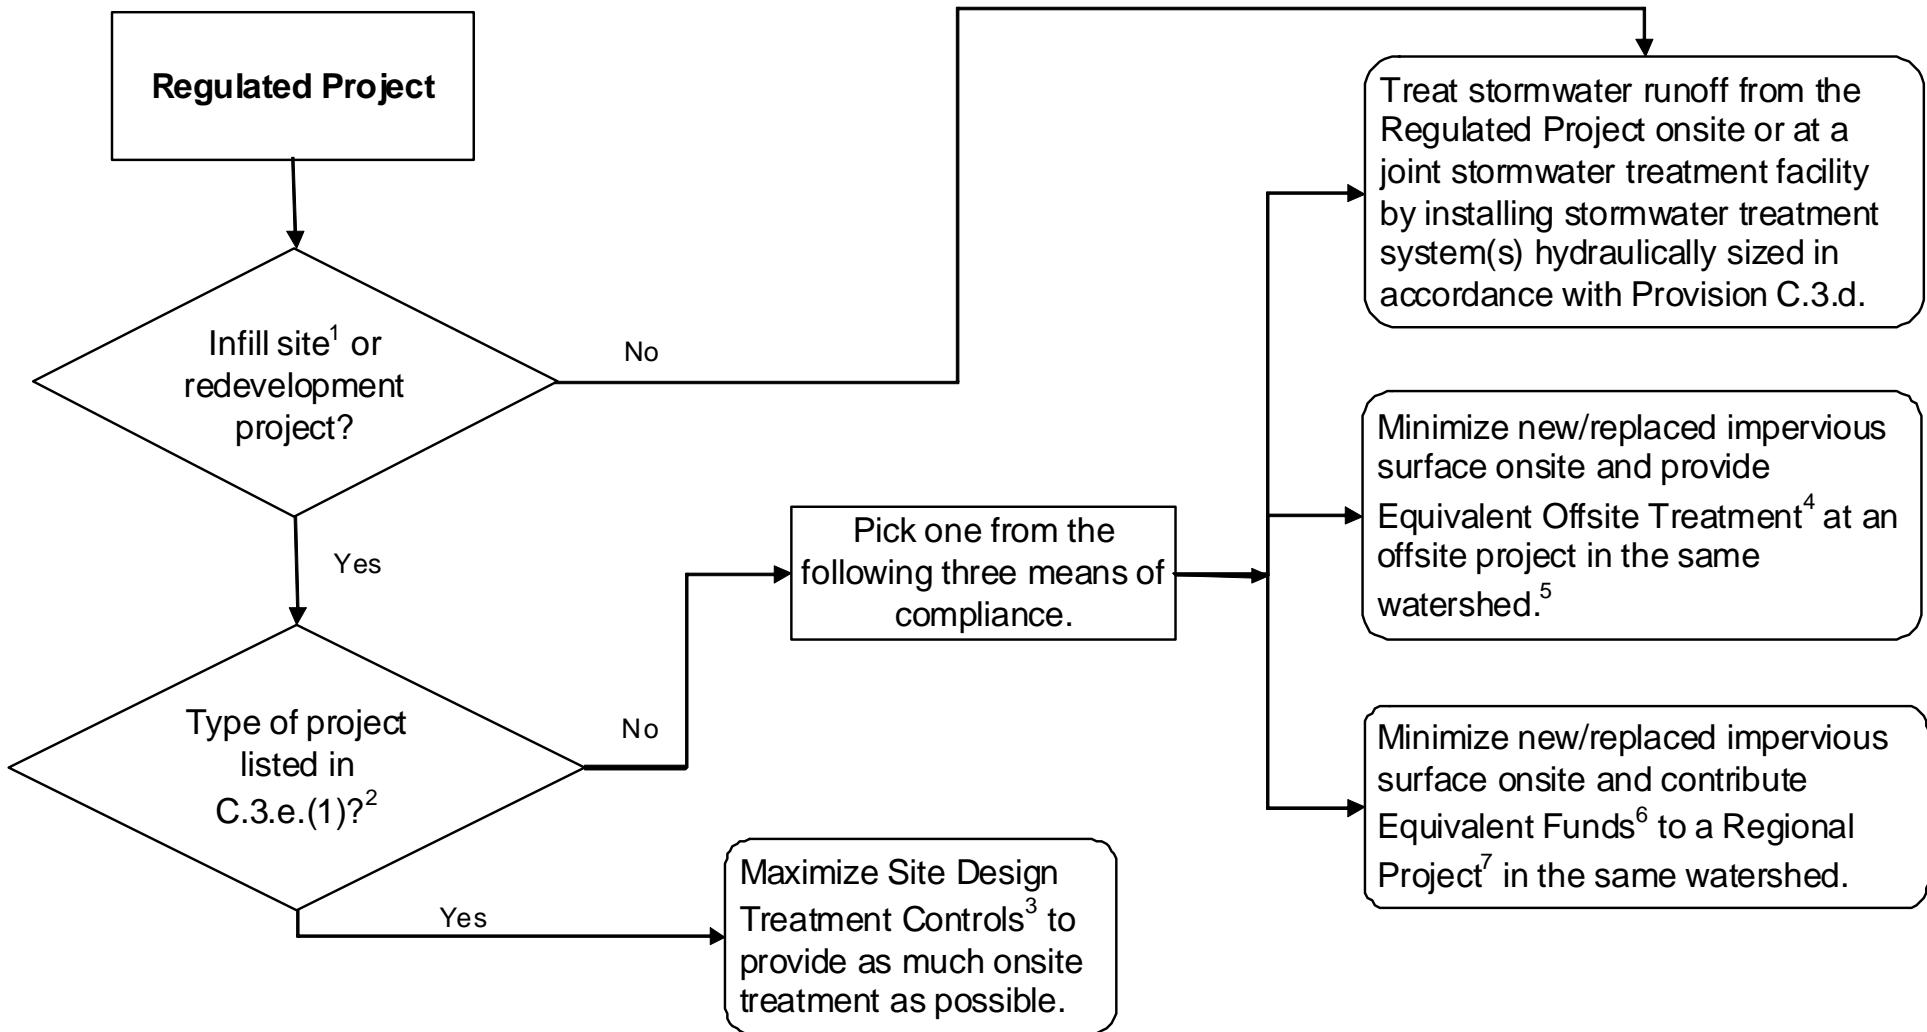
Regulated Project

Infill site$^1$ or redevelopment project?

No

Treat stormwater runoff from the Regulated Project onsite or at a joint stormwater treatment facility by installing stormwater treatment system(s) hydraulically sized in accordance with Provision C.3.d.

Yes

Type of project listed in C.3.e.(1)?$^2$

No

Pick one from the following three means of compliance.

Minimize new/replaced impervious surface onsite and provide Equivalent Offsite Treatment$^4$ at an offsite project in the same watershed.$^5$

Minimize new/replaced impervious surface onsite and contribute Equivalent Funds$^6$ to a Regional Project$^7$ in the same watershed.

Yes

Maximize Site Design Treatment Controls$^3$ to provide as much onsite treatment as possible.